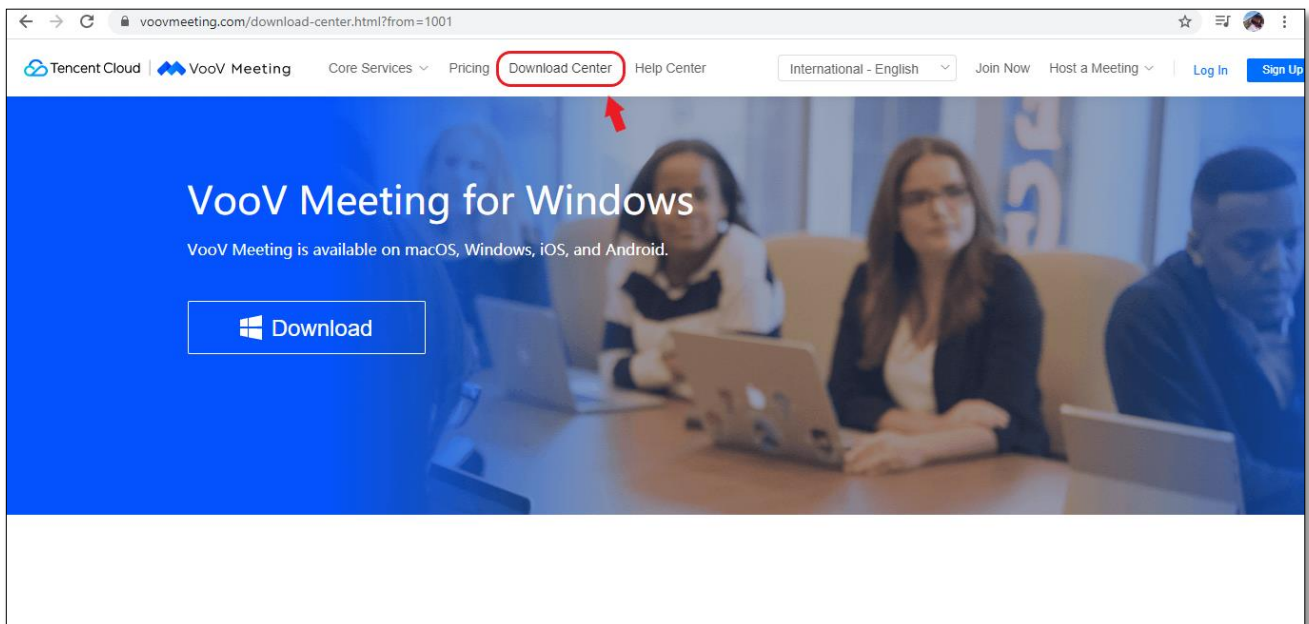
voovmeeting.com/download-center.html?from=1001

Tencent Cloud | VooV Meeting Core Services Pricing Download Center Help Center International - English Join Now Host a Meeting Log In Sign Up

VooV Meeting for Windows

VooV Meeting is available on macOS, Windows, iOS, and Android.

Download